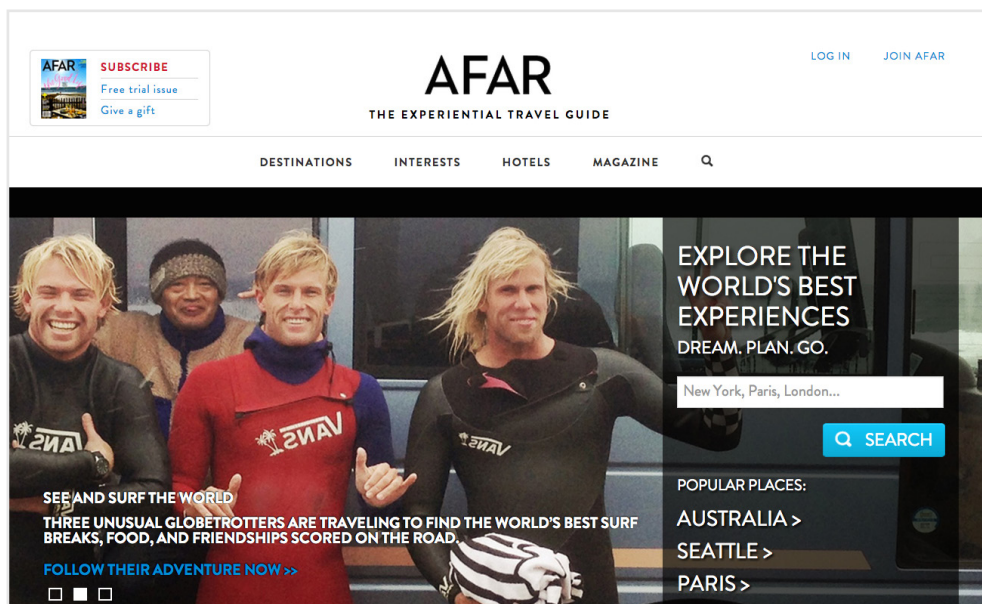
AFAR
SUBSCRIBE
Free trial issue
Give a gift

AFAR
THE EXPERIENTIAL TRAVEL GUIDE

LOG IN JOIN AFAR

DESTINATIONS INTERESTS HOTELS MAGAZINE

VANS VANS VANS

SEE AND SURF THE WORLD
THREE UNUSUAL GLOBETROTTERS ARE TRAVELING TO FIND THE WORLD'S BEST SURF BREAKS, FOOD, AND FRIENDSHIPS SCORED ON THE ROAD.
FOLLOW THEIR ADVENTURE NOW >>

EXPLORE THE WORLD'S BEST EXPERIENCES
DREAM. PLAN. GO.
New York, Paris, London...
SEARCH
POPULAR PLACES:
AUSTRALIA >
SEATTLE >
PARIS >